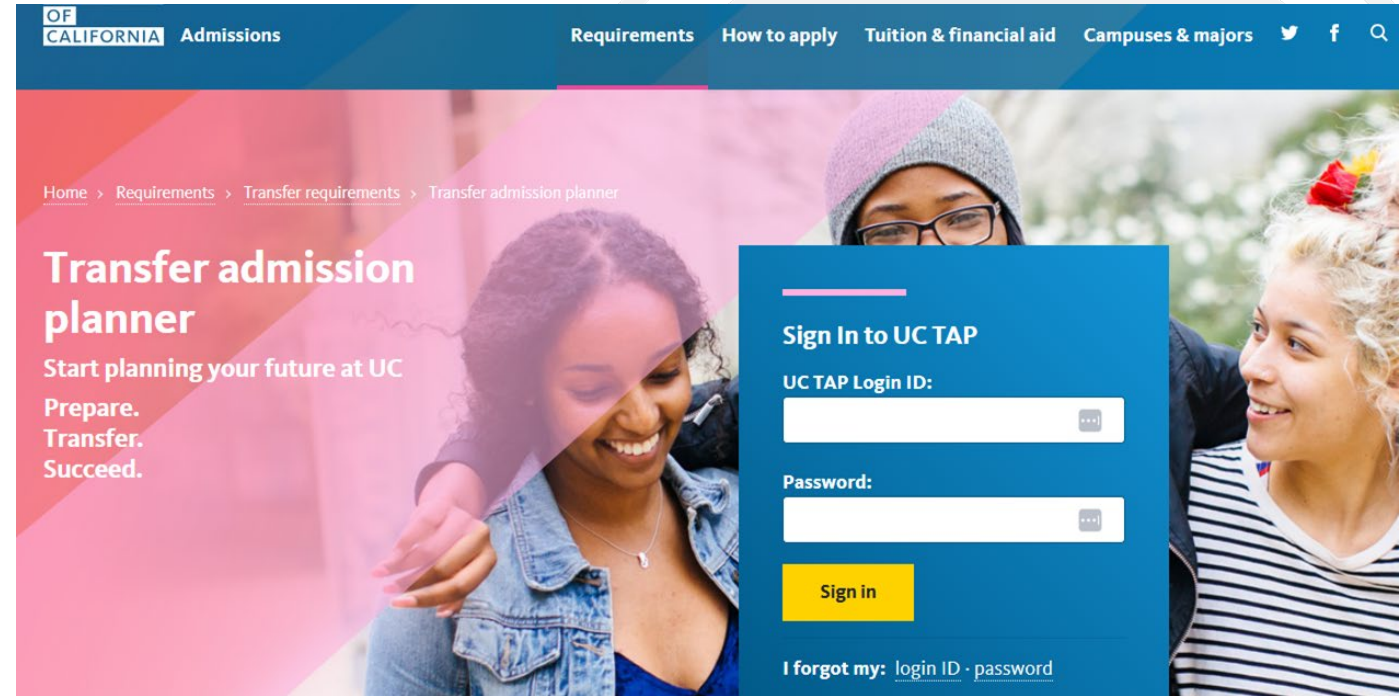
OF CALIFORNIA Admissions

Requirements How to apply Tuition & financial aid Campuses & majors

Home › Requirements › Transfer requirements › Transfer admission planner

Transfer admission planner

Start planning your future at UC

Prepare.
Transfer.
Succeed.

Sign In to UC TAP

UC TAP Login ID:

Password:

Sign in

I forgot my: login ID · password